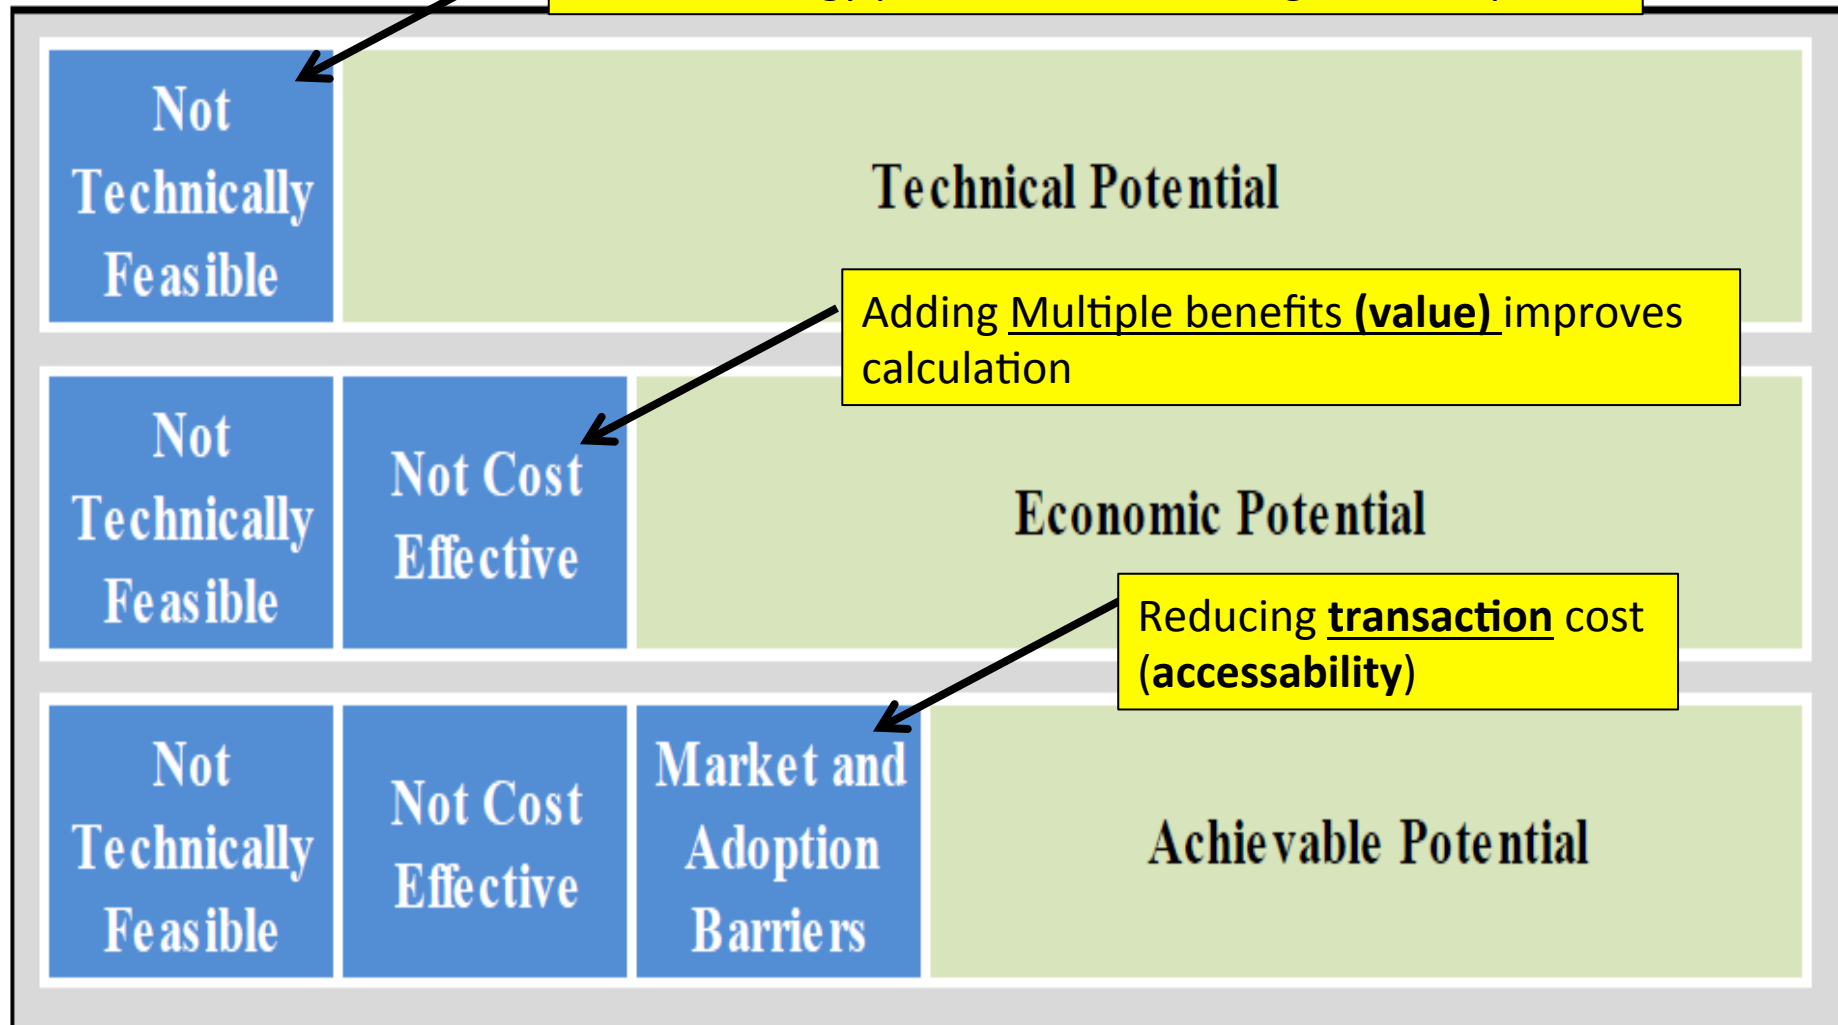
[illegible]

Not Technically Feasible

Technical Potential

Adding Multiple benefits **(value)** improves calculation

Not Technically Feasible

Not Cost Effective

Economic Potential

Reducing **transaction** cost (**accessability**)

Not Technically Feasible

Not Cost Effective

Market and Adoption Barriers

Achievable Potential